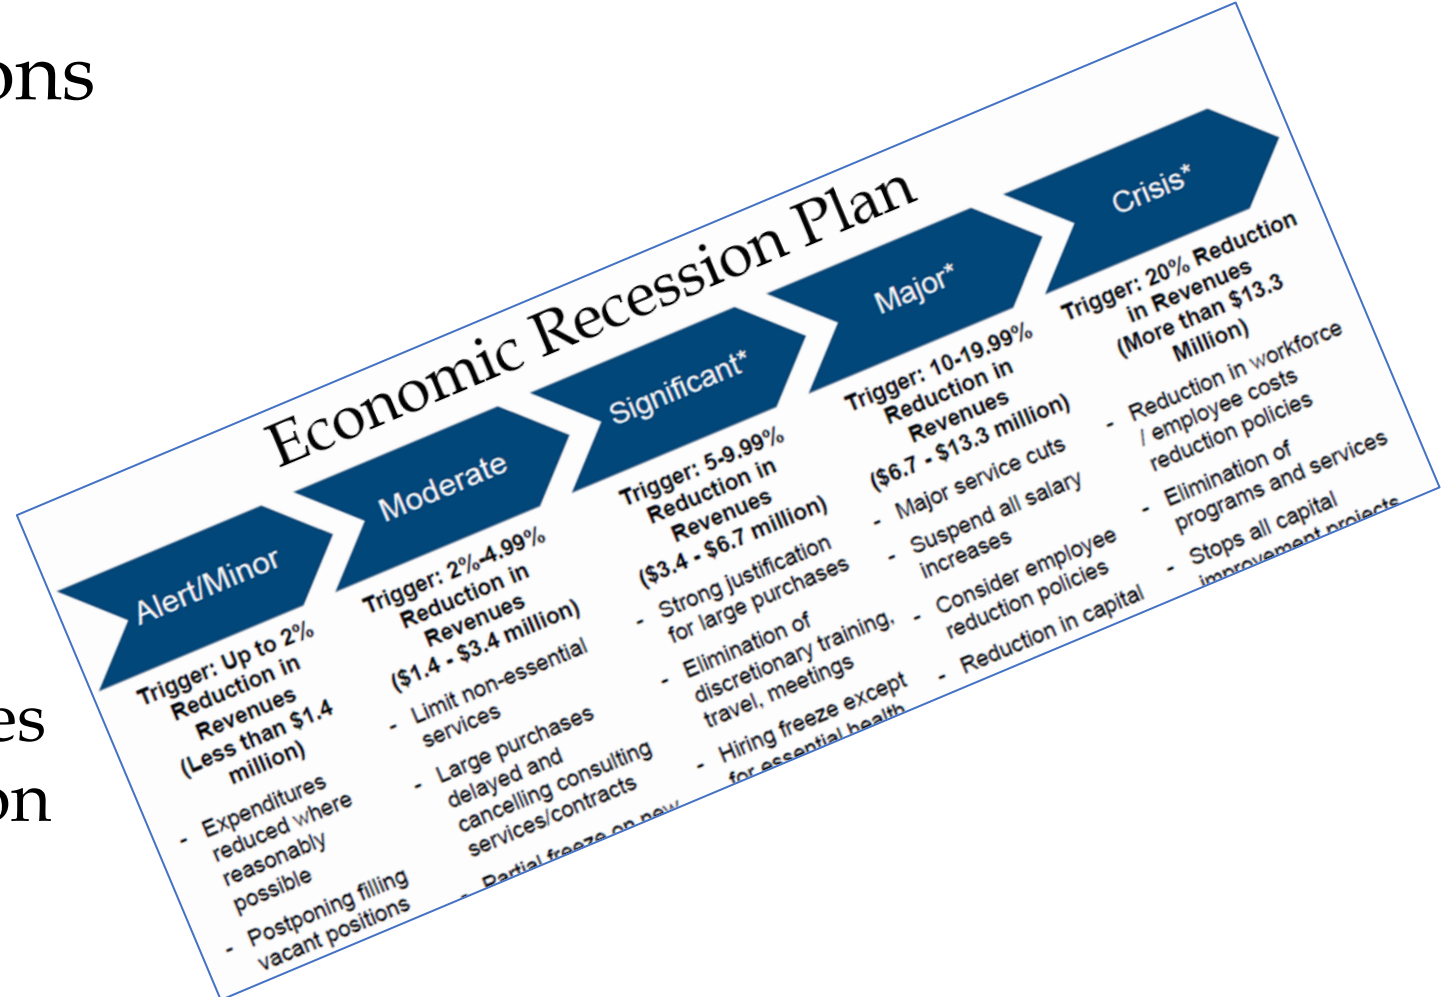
ons

es
on

Economic Recession Plan

Alert/Minor

Trigger: Up to 2% Reduction in Revenues (Less than $1.4 million)

- Expenditures reduced where reasonably possible
- Postponing filling vacant positions

Moderate

Trigger: 2%-4.99% Reduction in Revenues ($1.4 - $3.4 million)

- Limit non-essential services
- Large purchases delayed and cancelling consulting services/contracts
- Partial freeze on new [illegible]

Significant*

Trigger: 5-9.99% Reduction in Revenues ($3.4 - $6.7 million)

- Strong justification for large purchases
- Elimination of discretionary training, travel, meetings
- Hiring freeze except for essential health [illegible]

Major*

Trigger: 10-19.99% Reduction in Revenues ($6.7 - $13.3 million)

- Major service cuts
- Suspend all salary increases
- Consider employee reduction policies
- Reduction in capital

Crisis*

Trigger: 20% Reduction in Revenues (More than $13.3 Million)

- Reduction in workforce / employee costs reduction policies
- Elimination of programs and services
- Stops all capital improvement projects